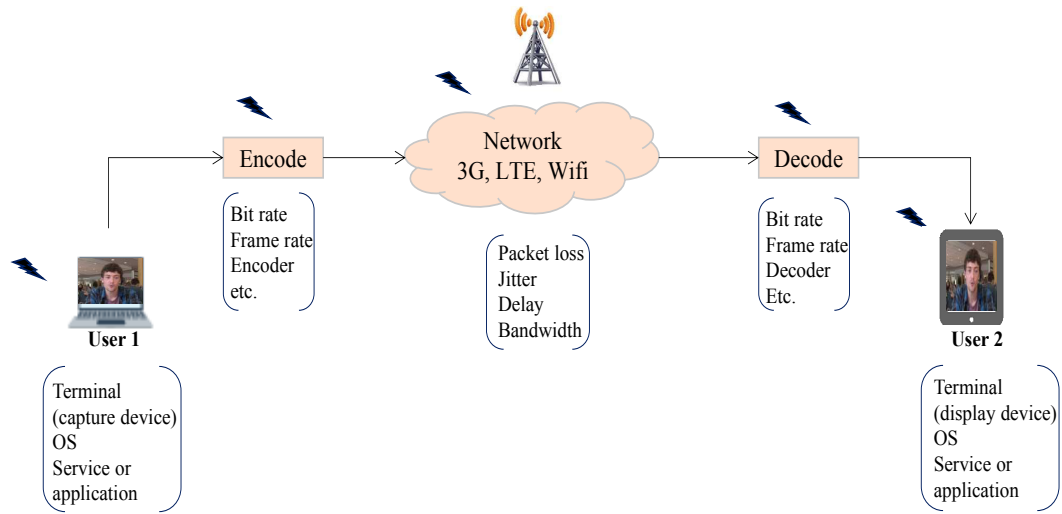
Encode

Bit rate
Frame rate
Encoder
etc.

Network
3G, LTE, Wifi

Packet loss
Jitter
Delay
Bandwidth

Decode

Bit rate
Frame rate
Decoder
Etc.

User 1

Terminal
(capture device)
OS
Service or
application

User 2

Terminal
(display device)
OS
Service or
application